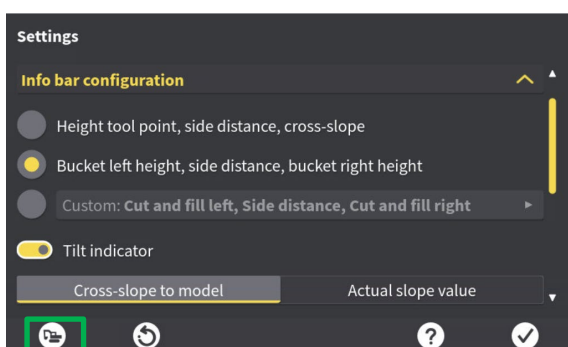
Settings

Info bar configuration

Height tool point, side distance, cross-slope

Bucket left height, side distance, bucket right height

Custom: **Cut and fill left, Side distance, Cut and fill right**

Tilt indicator

Cross-slope to model

Actual slope value